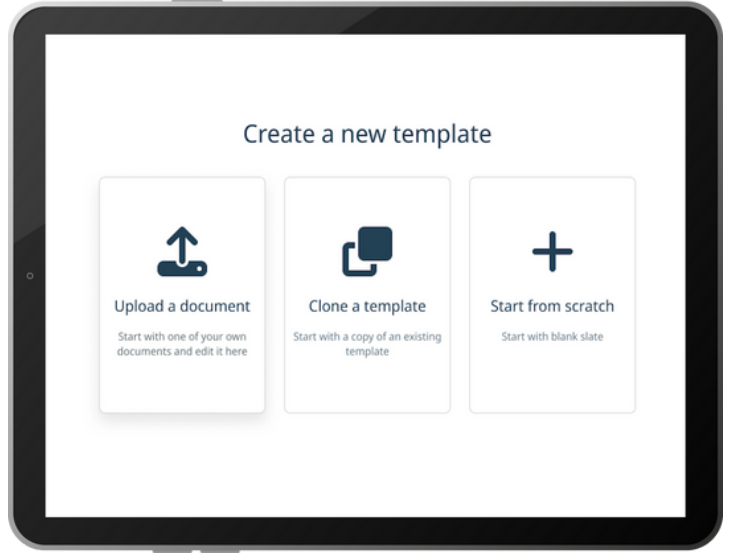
Create a new template

Upload a document

Start with one of your own documents and edit it here

Clone a template

Start with a copy of an existing template

Start from scratch

Start with blank slate